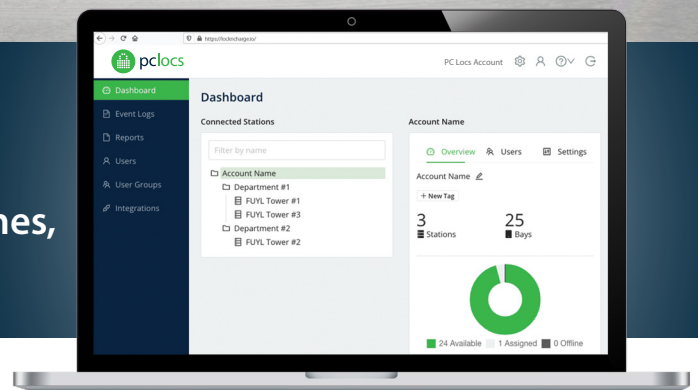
nes,

https://locknchargeio/

pclocs

PC Locs Account

Dashboard
Event Logs
Reports
Users
User Groups
Integrations

Dashboard

Connected Stations

Filter by name

Account Name
Department #1
FUYL Tower #1
FUYL Tower #3
Department #2
FUYL Tower #2

Account Name

Overview Users Settings

Account Name

+ New Tag

3
Stations

25
Bays

24 Available 1 Assigned 0 Offline